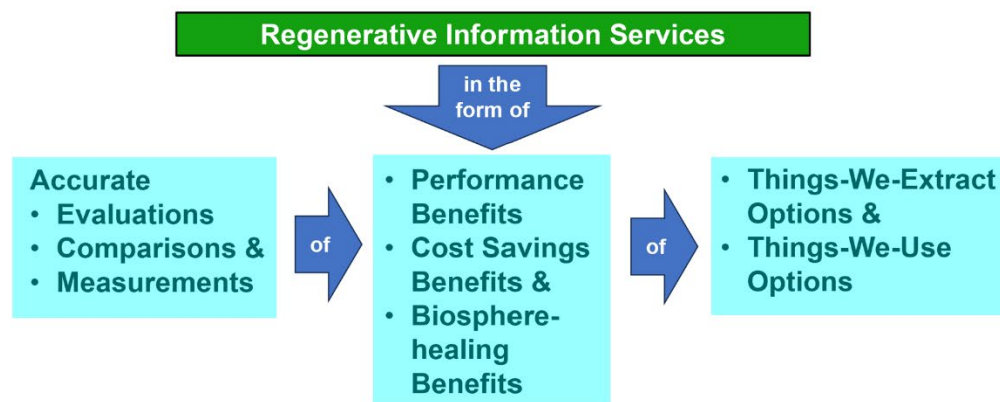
Regenerative Information Services

in the form of

Accurate
• Evaluations
• Comparisons &
• Measurements

of

• Performance Benefits
• Cost Savings Benefits &
• Biosphere-healing Benefits

of

• Things-We-Extract Options &
• Things-We-Use Options